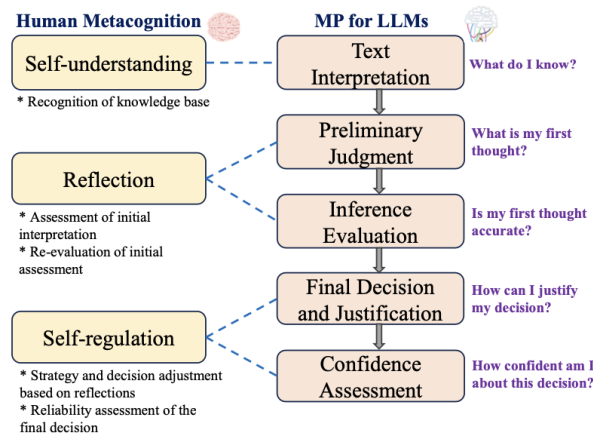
Human Metacognition

MP for LLMs

Self-understanding

* Recognition of knowledge base

Text Interpretation

What do I know?

Preliminary Judgment

What is my first thought?

Reflection

* Assessment of initial interpretation
* Re-evaluation of initial assessment

Inference Evaluation

Is my first thought accurate?

Final Decision and Justification

How can I justify my decision?

Self-regulation

* Strategy and decision adjustment based on reflections
* Reliability assessment of the final decision

Confidence Assessment

How confident am I about this decision?